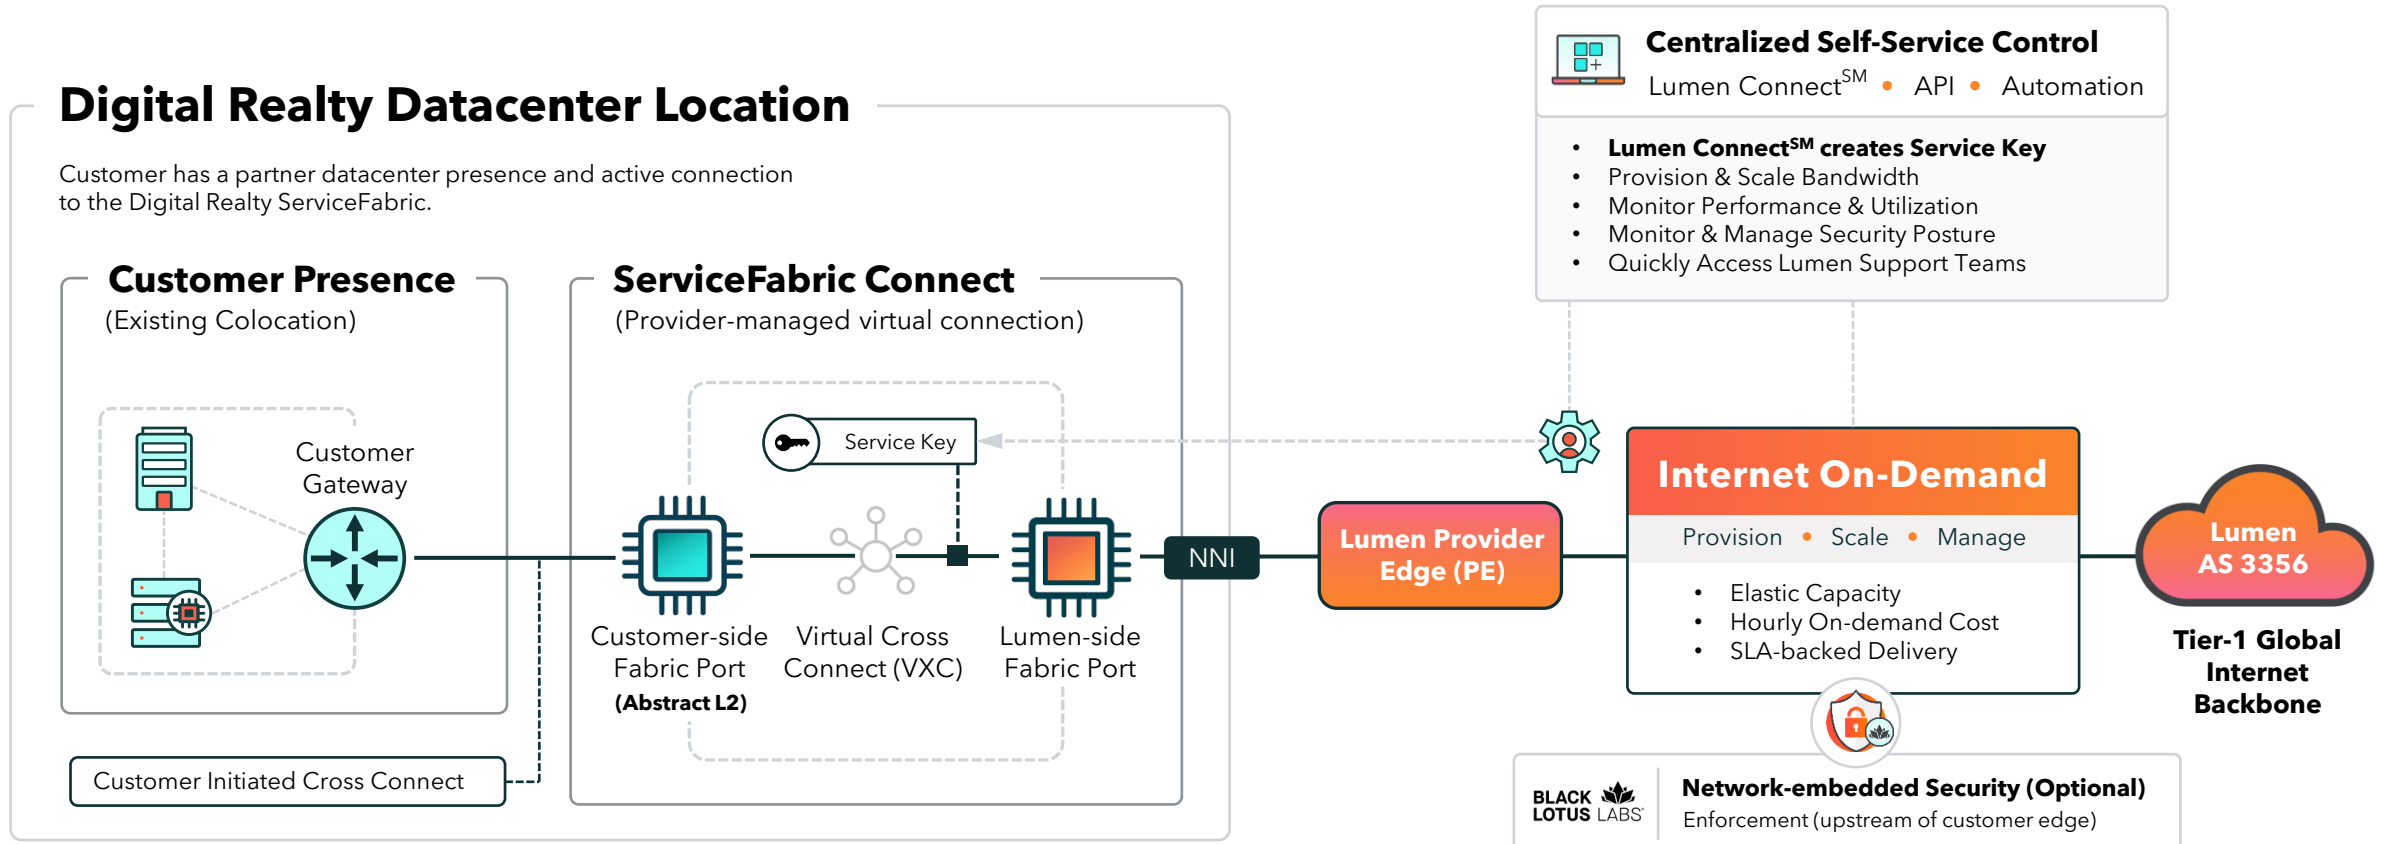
Digital Realty Datacenter Location

Customer has a partner datacenter presence and active connection to the Digital Realty ServiceFabric.

Customer Presence
(Existing Colocation)

Customer Gateway

ServiceFabric Connect
(Provider-managed virtual connection)

Service Key

Customer-side Fabric Port
(Abstract L2)

Virtual Cross Connect (VXC)

Lumen-side Fabric Port

Customer Initiated Cross Connect

NNI

Lumen Provider Edge (PE)

Centralized Self-Service Control
Lumen Connect$^{SM}$ • API • Automation

• Lumen Connect$^{SM}$ creates Service Key
• Provision & Scale Bandwidth
• Monitor Performance & Utilization
• Monitor & Manage Security Posture
• Quickly Access Lumen Support Teams

Internet On-Demand
Provision • Scale • Manage
• Elastic Capacity
• Hourly On-demand Cost
• SLA-backed Delivery

Lumen AS 3356

Tier-1 Global Internet Backbone

BLACK LOTUS LABS
Network-embedded Security (Optional)
Enforcement (upstream of customer edge)